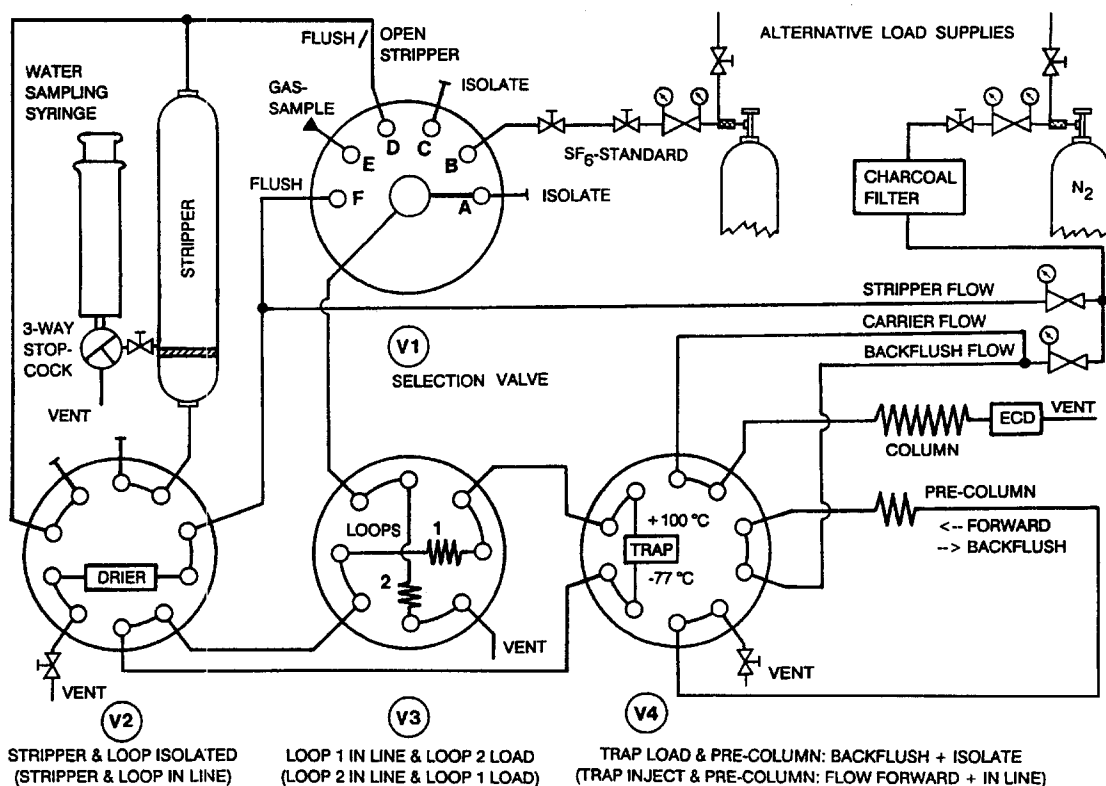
FLUSH / OPEN STRIPPER

ALTERNATIVE LOAD SUPPLIES

WATER SAMPLING SYRINGE

GAS-SAMPLE

ISOLATE

E D C B

$SF_6$-STANDARD

FLUSH

F

A

ISOLATE

CHARCOAL FILTER

$N_2$

STRIPPER

STRIPPER FLOW

3-WAY STOP-COCK

V1

SELECTION VALVE

CARRIER FLOW

BACKFLUSH FLOW

VENT

COLUMN

ECD

VENT

PRE-COLUMN

LOOPS

1

2

DRIER

TRAP

+100 °C

-77 °C

<-- FORWARD
--> BACKFLUSH

VENT

VENT

VENT

V2

STRIPPER & LOOP ISOLATED
(STRIPPER & LOOP IN LINE)

V3

LOOP 1 IN LINE & LOOP 2 LOAD
(LOOP 2 IN LINE & LOOP 1 LOAD)

V4

TRAP LOAD & PRE-COLUMN: BACKFLUSH + ISOLATE
(TRAP INJECT & PRE-COLUMN: FLOW FORWARD + IN LINE)